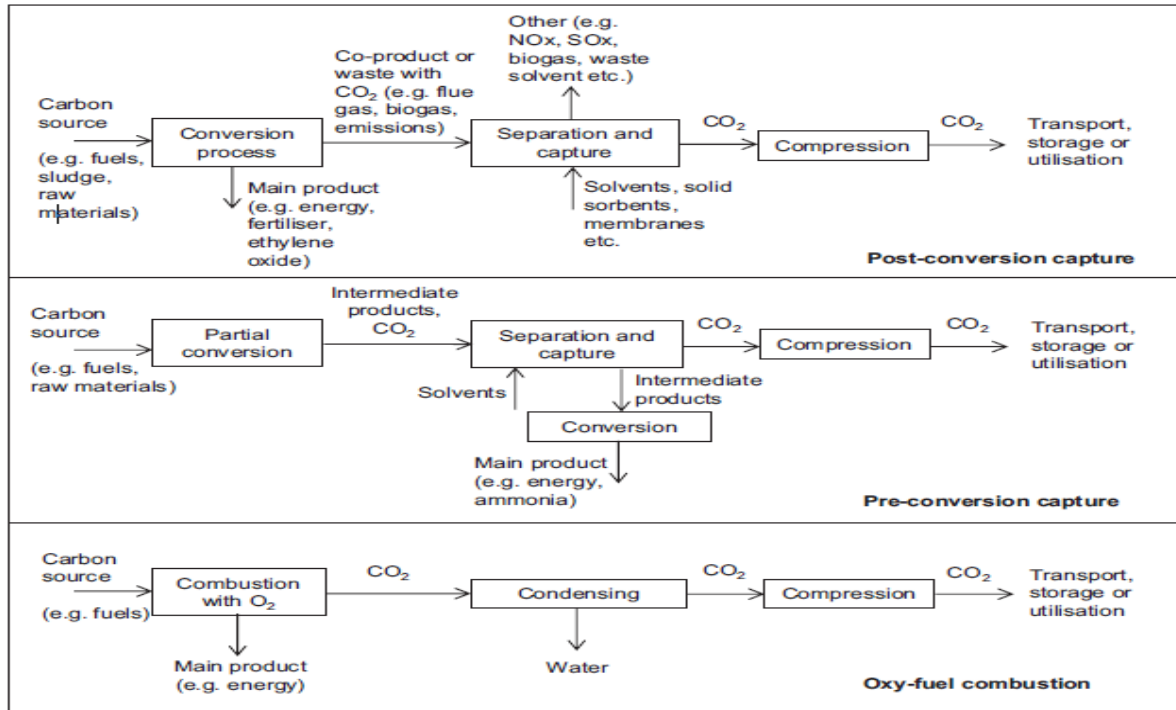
Carbon source (e.g. fuels, sludge, raw materials)

Conversion process

Main product (e.g. energy, fertiliser, ethylene oxide)

Co-product or waste with $CO_2$ (e.g. flue gas, biogas, emissions)

Other (e.g. NOx, SOx, biogas, waste solvent etc.)

Separation and capture

Solvents, solid sorbents, membranes etc.

$CO_2$

Compression

$CO_2$

Transport, storage or utilisation

Post-conversion capture

Carbon source (e.g. fuels, raw materials)

Partial conversion

Intermediate products, $CO_2$

Separation and capture

Solvents

Intermediate products

Conversion

Main product (e.g. energy, ammonia)

$CO_2$

Compression

$CO_2$

Transport, storage or utilisation

Pre-conversion capture

Carbon source (e.g. fuels)

Combustion with $O_2$

Main product (e.g. energy)

$CO_2$

Condensing

Water

$CO_2$

Compression

$CO_2$

Transport, storage or utilisation

Oxy-fuel combustion